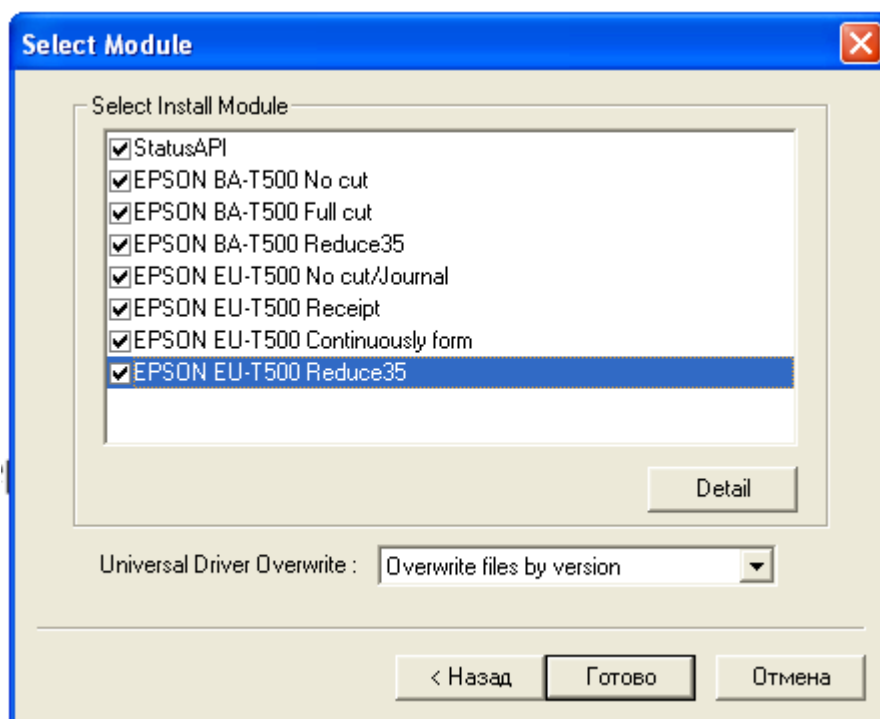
Select Module

Select Install Module

StatusAPI
EPSON BA-T500 No cut
EPSON BA-T500 Full cut
EPSON BA-T500 Reduce35
EPSON EU-T500 No cut/Journal
EPSON EU-T500 Receipt
EPSON EU-T500 Continuously form
EPSON EU-T500 Reduce35

Detail

Universal Driver Overwrite : Overwrite files by version

< Назад Готово Отмена